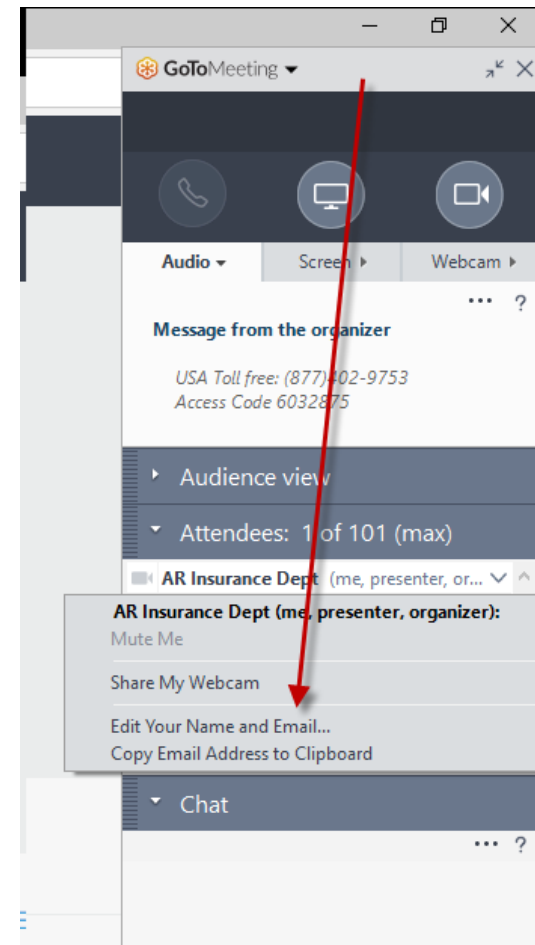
GoToMeeting

Audio
Screen
Webcam

... ?

Message from the organizer

USA Toll free: (877)402-9753
Access Code 6032875

Audience view

Attendees: 1 of 101 (max)

AR Insurance Dept (me, presenter, or...

AR Insurance Dept (me, presenter, organizer):
Mute Me

Share My Webcam

Edit Your Name and Email...
Copy Email Address to Clipboard

Chat

... ?